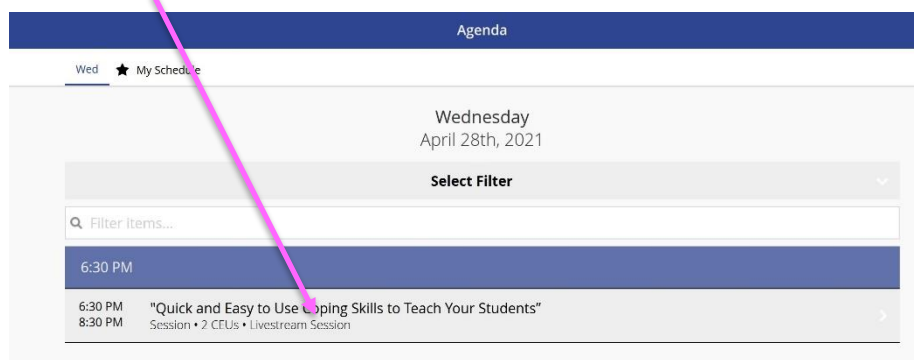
Agenda

Wed ★ My Schedule

Wednesday
April 28th, 2021

Select Filter

Filter items...

6:30 PM

6:30 PM
8:30 PM
"Quick and Easy to Use Coping Skills to Teach Your Students"
Session • 2 CEUs • Livestream Session